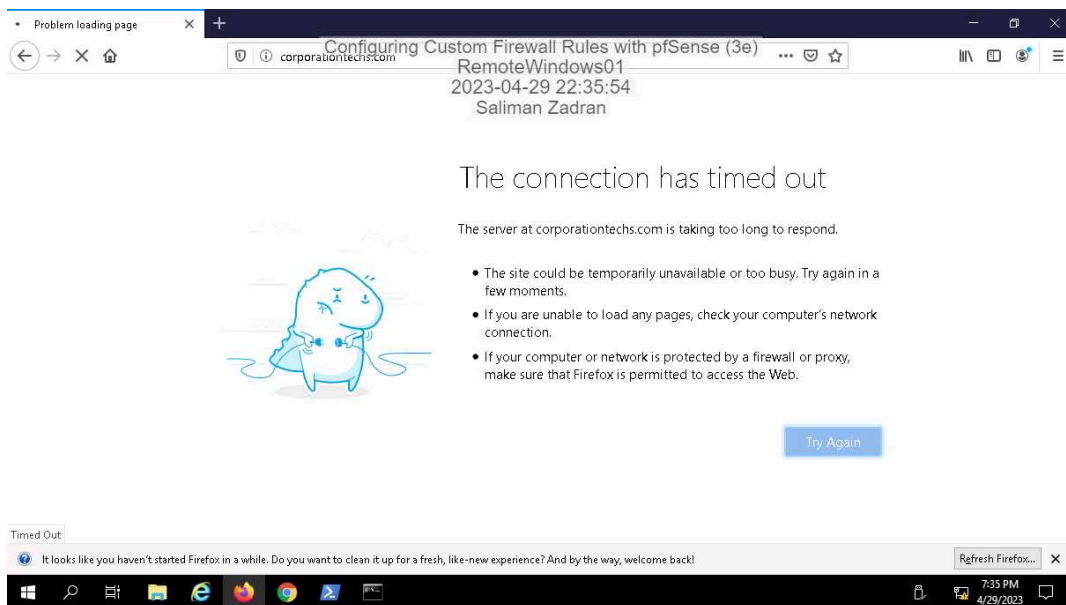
Problem loading page

corporationtechs.com

Configuring Custom Firewall Rules with pfSense (3e)
RemoteWindows01
2023-04-29 22:35:54
Saliman Zadran

The connection has timed out

The server at corporationtechs.com is taking too long to respond.

- The site could be temporarily unavailable or too busy. Try again in a few moments.
- If you are unable to load any pages, check your computer's network connection.
- If your computer or network is protected by a firewall or proxy, make sure that Firefox is permitted to access the Web.

Try Again

Timed Out

It looks like you haven't started Firefox in a while. Do you want to clean it up for a fresh, like-new experience? And by the way, welcome back!

Refresh Firefox...

7:35 PM
4/29/2023